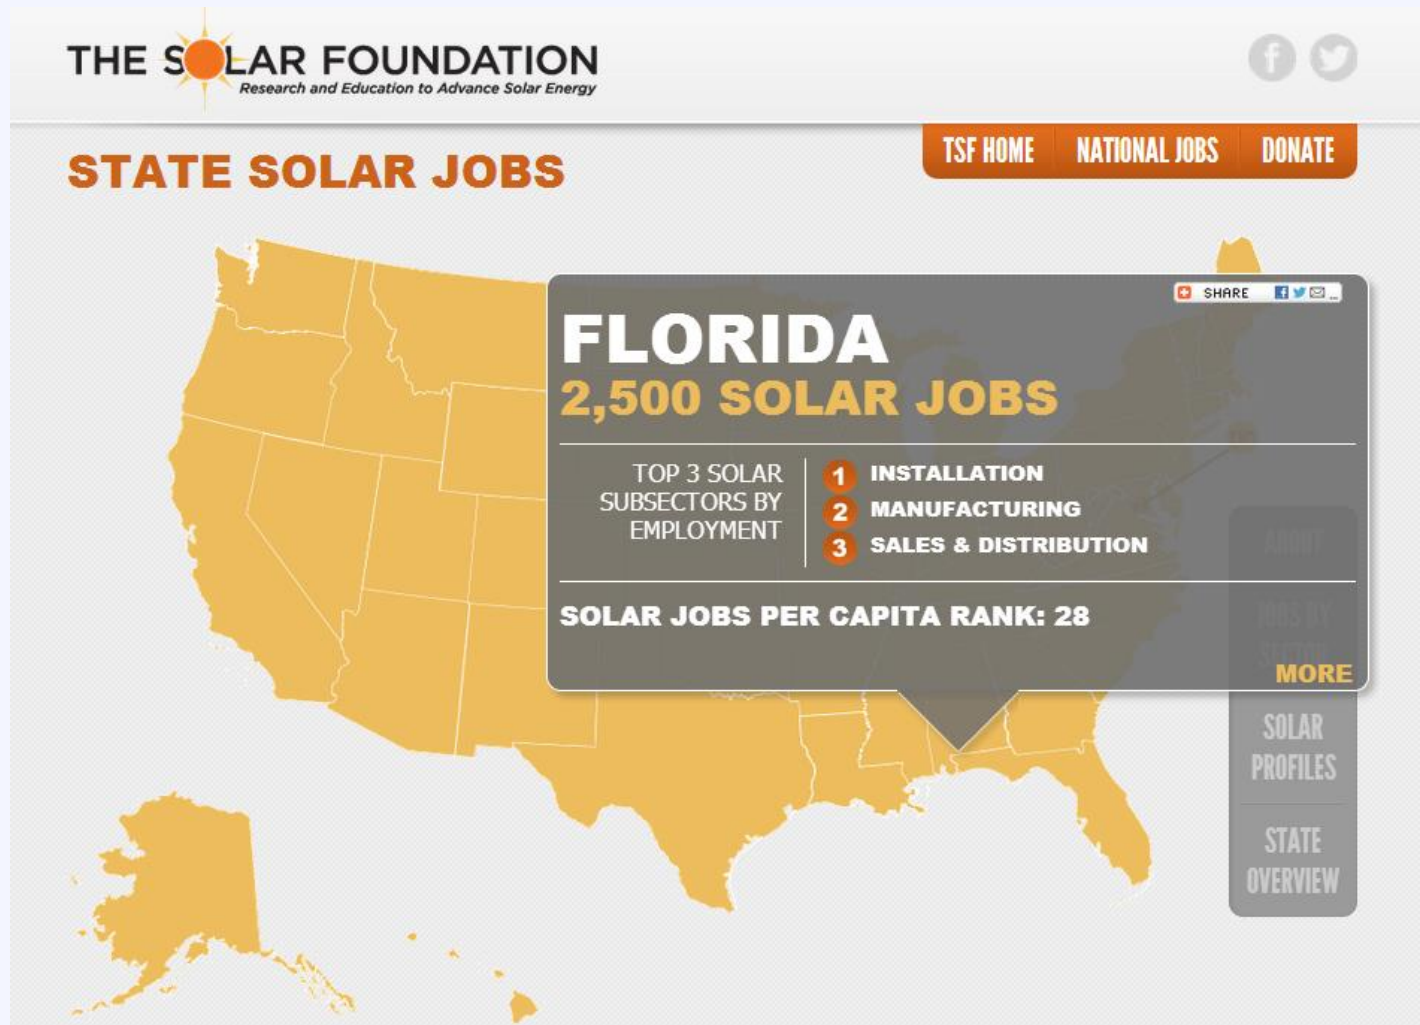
THE SOLAR FOUNDATION
Research and Education to Advance Solar Energy

TSF HOME NATIONAL JOBS DONATE

STATE SOLAR JOBS

SHARE

FLORIDA
2,500 SOLAR JOBS

TOP 3 SOLAR SUBSECTORS BY EMPLOYMENT

1 INSTALLATION
2 MANUFACTURING
3 SALES & DISTRIBUTION

SOLAR JOBS PER CAPITA RANK: 28

MORE

ABOUT
JOBS BY SECTOR
SOLAR PROFILES
STATE OVERVIEW